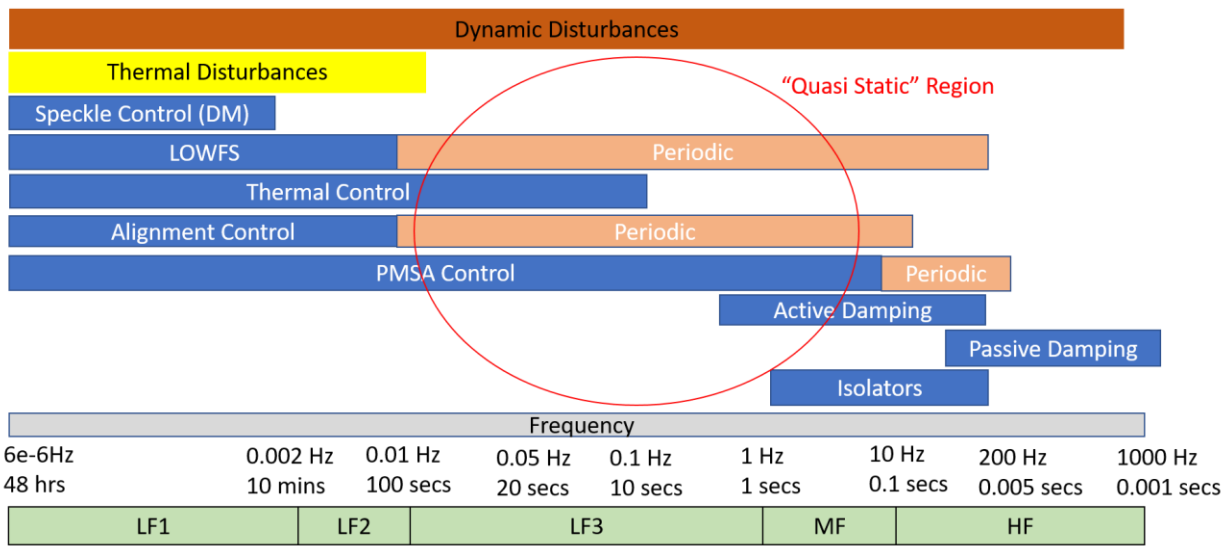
Dynamic Disturbances

Thermal Disturbances

"Quasi Static" Region

Speckle Control (DM)

LOWFS

Periodic

Thermal Control

Alignment Control

Periodic

PMSA Control

Periodic

Active Damping

Passive Damping

Isolators

Frequency

| 6e-6Hz 48 hrs | 0.002 Hz 10 mins | 0.01 Hz 100 secs | 0.05 Hz 20 secs | 0.1 Hz 10 secs | 1 Hz 1 secs | 10 Hz 0.1 secs | 200 Hz 0.005 secs | 1000 Hz 0.001 secs |
|---|---|---|---|---|---|---|---|---|

| LF1 | LF2 | LF3 | MF | HF |
|---|---|---|---|---|